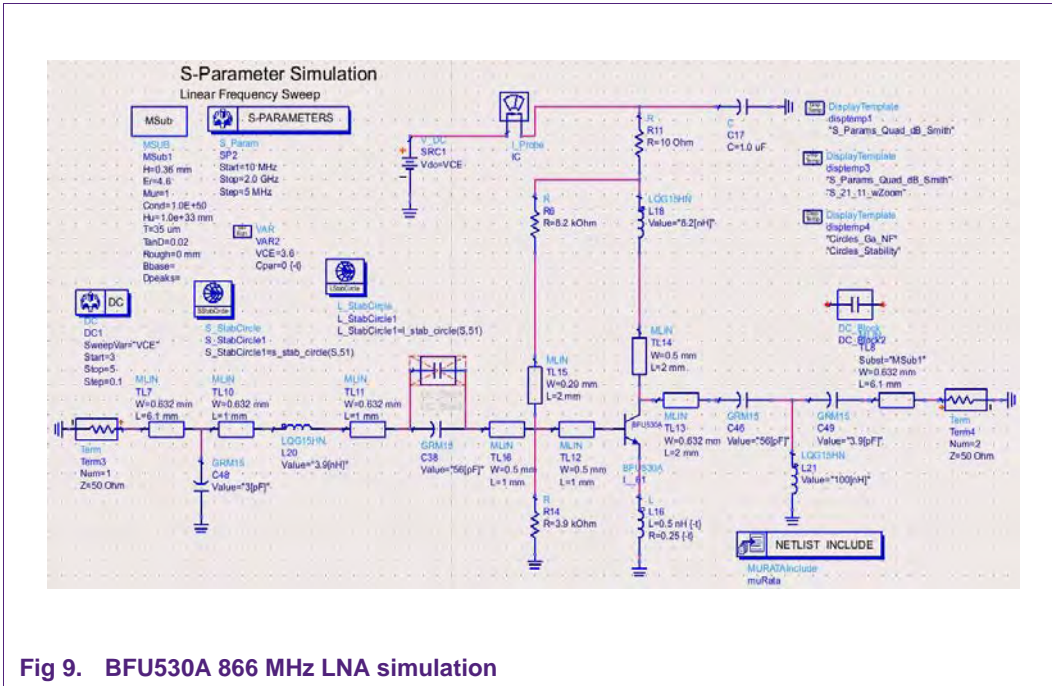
S-Parameter Simulation
Linear Frequency Sweep

MSub
S-PARAMETERS

MSUB
MSub1
H=0.36 mm
Er=4.6
Mur=1
Cond=1.0E+50
Hu=1.0e+33 mm
T=35 um
TanD=0.02
Rough=0 mm
Bbase=
Dpeaks=

S_Param
SP2
Start=10 MHz
Stop=2.0 GHz
Step=5 MHz

VAR
VAR2
VCE=3.6
Cpar=0 {-t}

V_DC
SRC1
Vdc=VCE

I_Probe
IC

R
R11
R=10 Ohm

C
C17
C=1.0 uF

DisplayTemplate
disptemp1
"S_Params_Quad_dB_Smith"

DisplayTemplate
disptemp3
"S_Params_Quad_dB_Smith"
"S_21_11_wZoom"

DisplayTemplate
disptemp4
"Circles_Ga_NF"
"Circles_Stability"

R
R8
R=8.2 kOhm

LQG15HN
L18
Value="8.2[nH]"

DC
DC1
SweepVar="VCE"
Start=3
Stop=5
Step=0.1

S_StabCircle
S_StabCircle1
S_StabCircle1=s_stab_circle(S,51)

L_StabCircle
L_StabCircle1
L_StabCircle1=l_stab_circle(S,51)

MLIN
TL14
W=0.5 mm
L=2 mm

DC_Block
DC_Block2

MLIN
TL8
Subst="MSub1"
W=0.632 mm
L=6.1 mm

MLIN
TL15
W=0.20 mm
L=2 mm

MLIN
TL7
W=0.632 mm
L=6.1 mm

MLIN
TL10
W=0.632 mm
L=1 mm

MLIN
TL11
W=0.632 mm
L=1 mm

LQG15HN
L20
Value="3.9[nH]"

GRM15
C38
Value="56[pF]"

MLIN
TL16
W=0.5 mm
L=1 mm

MLIN
TL12
W=0.5 mm
L=1 mm

BFU530A

MLIN
TL13
W=0.632 mm
L=2 mm

GRM15
C46
Value="56[pF]"

GRM15
C49
Value="3.9[pF]"

Term
Term4
Num=2
Z=50 Ohm

Term
Term3
Num=1
Z=50 Ohm

GRM15
C48
Value="3[pF]"

BFU530A
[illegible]

LQG15HN
L21
Value="100[nH]"

R
R14
R=3.9 kOhm

L
L16
L=0.5 nH {-t}
R=0.25 {-t}

NETLIST INCLUDE
MURATAInclude
muRata

Fig 9. BFU530A 866 MHz LNA simulation